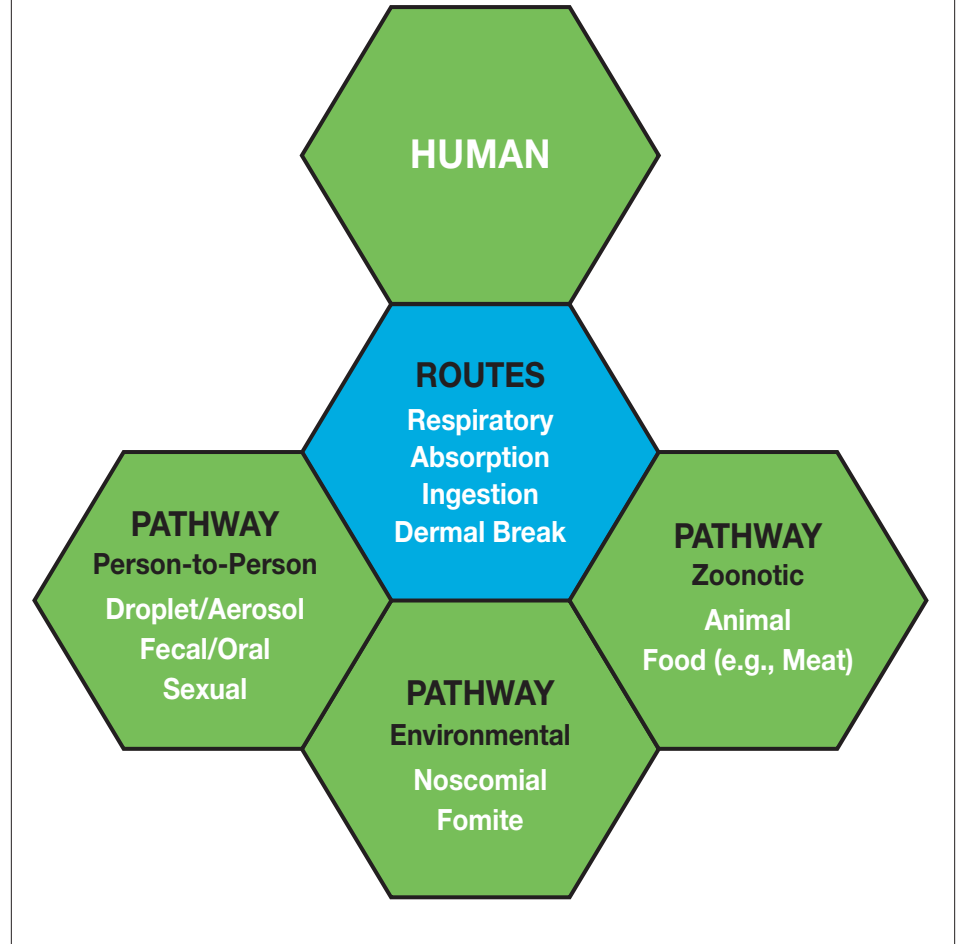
HUMAN

ROUTES
Respiratory
Absorption
Ingestion
Dermal Break

PATHWAY
Person-to-Person
Droplet/Aerosol
Fecal/Oral
Sexual

PATHWAY
Zoonotic
Animal
Food (e.g., Meat)

PATHWAY
Environmental
Noscomial
Fomite